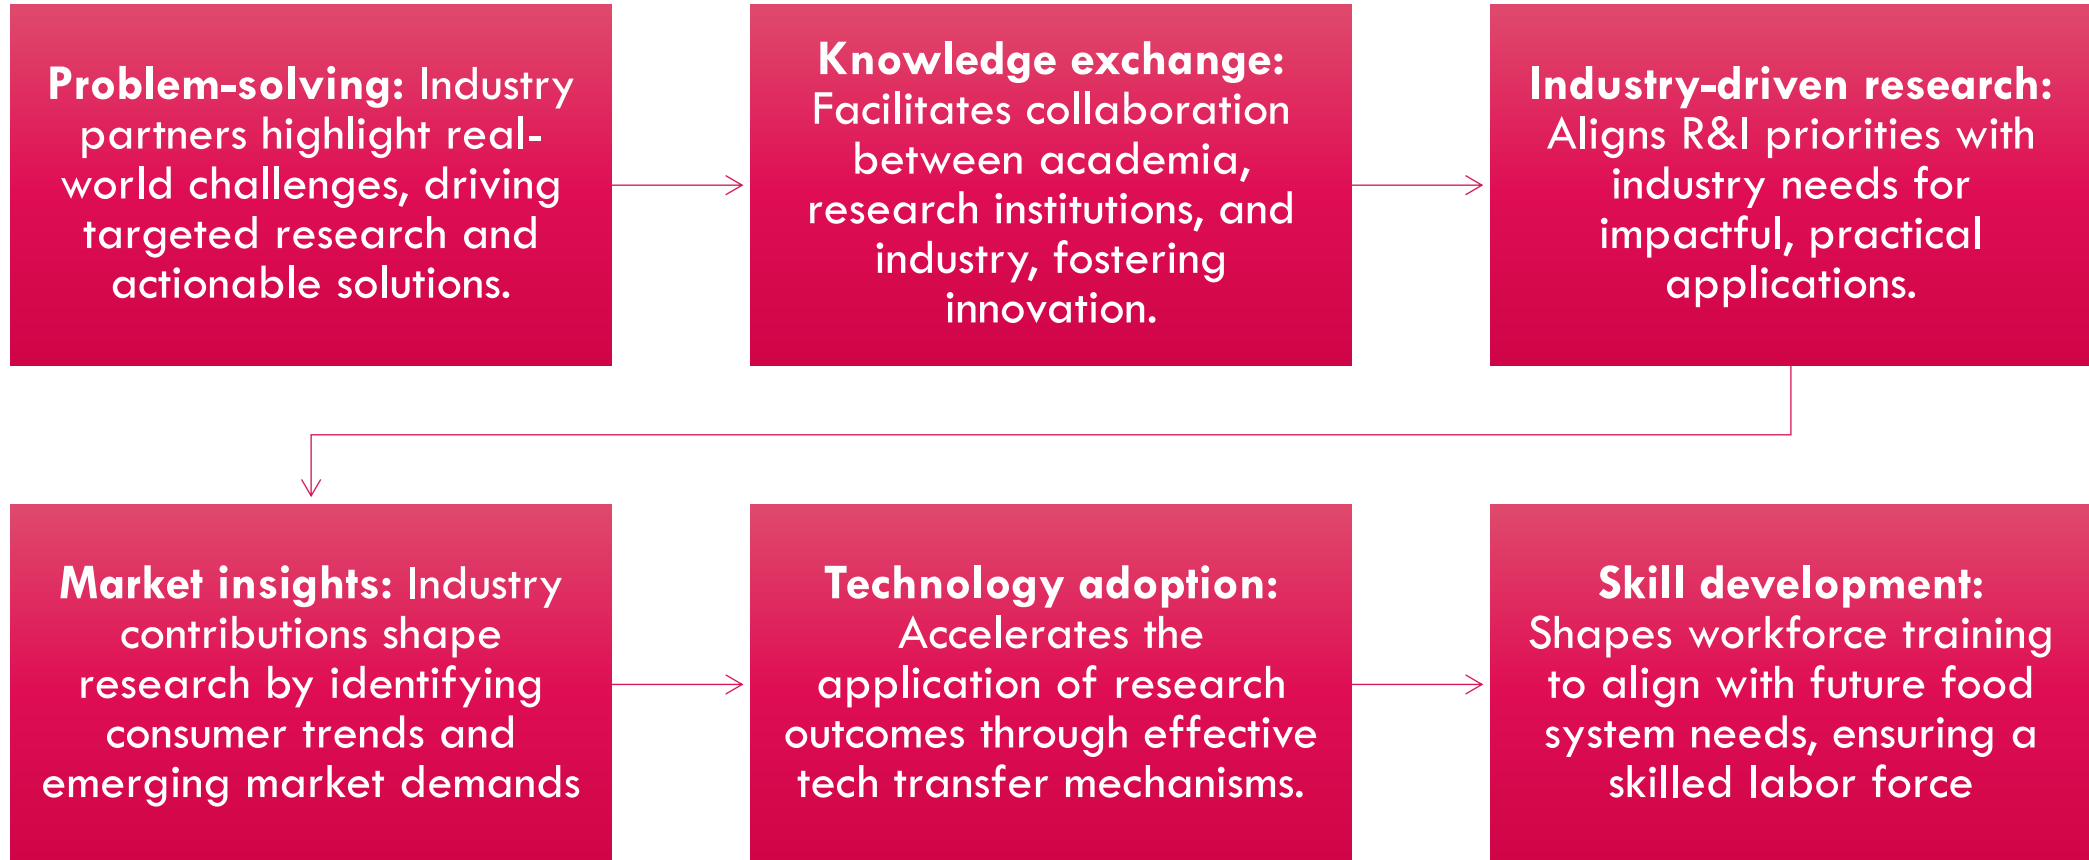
**Problem-solving:** Industry partners highlight real-world challenges, driving targeted research and actionable solutions.

**Knowledge exchange:** Facilitates collaboration between academia, research institutions, and industry, fostering innovation.

**Industry-driven research:** Aligns R&I priorities with industry needs for impactful, practical applications.

**Market insights:** Industry contributions shape research by identifying consumer trends and emerging market demands

**Technology adoption:** Accelerates the application of research outcomes through effective tech transfer mechanisms.

**Skill development:** Shapes workforce training to align with future food system needs, ensuring a skilled labor force